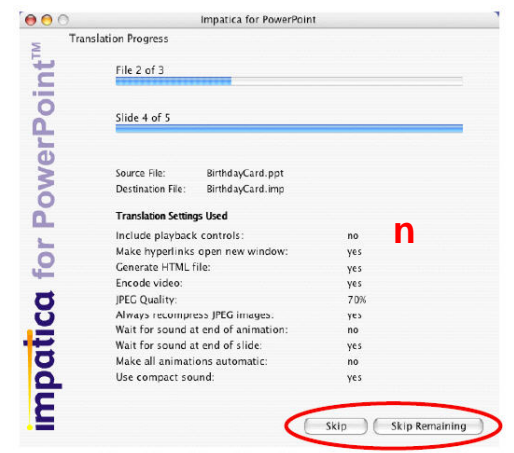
Impatica for PowerPoint

impatica for PowerPoint™

Translation Progress

File 2 of 3

Slide 4 of 5

Source File: BirthdayCard.ppt
Destination File: BirthdayCard.imp

Translation Settings Used

| | |
|---|---|
| Include playback controls: | no |
| Make hyperlinks open new window: | yes |
| Generate HTML file: | yes |
| Encode video: | yes |
| JPEG Quality: | 70% |
| Always recompress JPEG images: | yes |
| Wait for sound at end of animation: | no |
| Wait for sound at end of slide: | yes |
| Make all animations automatic: | no |
| Use compact sound: | yes |

n

Skip Skip Remaining